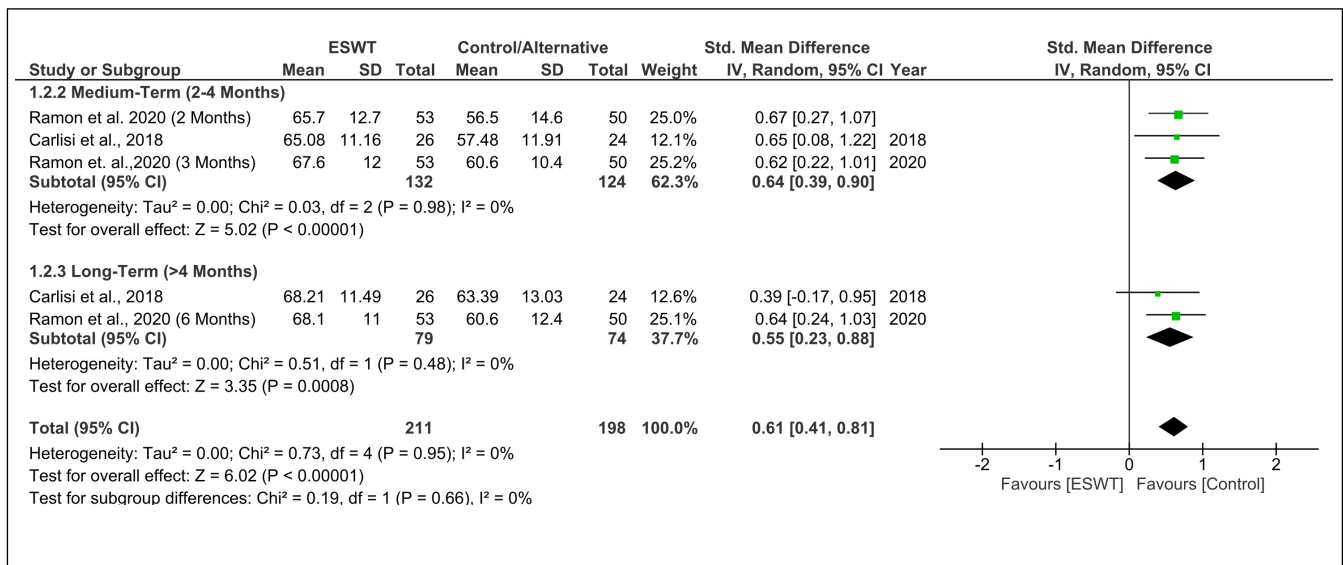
| Study or Subgroup | ESWT Mean | ESWT SD | ESWT Total | Control/Alternative Mean | Control/Alternative SD | Control/Alternative Total | Weight | Std. Mean Difference IV, Random, 95% CI | Year |
|---|---|---|---|---|---|---|---|---|---|
| **1.2.2 Medium-Term (2-4 Months)** | | | | | | | | | |
| Ramon et al. 2020 (2 Months) | 65.7 | 12.7 | 53 | 56.5 | 14.6 | 50 | 25.0% | 0.67 [0.27, 1.07] | |
| Carlisi et al., 2018 | 65.08 | 11.16 | 26 | 57.48 | 11.91 | 24 | 12.1% | 0.65 [0.08, 1.22] | 2018 |
| Ramon et. al.,2020 (3 Months) | 67.6 | 12 | 53 | 60.6 | 10.4 | 50 | 25.2% | 0.62 [0.22, 1.01] | 2020 |
| **Subtotal (95% CI)** | | | **132** | | | **124** | **62.3%** | **0.64 [0.39, 0.90]** | |

Heterogeneity: Tau² = 0.00; Chi² = 0.03, df = 2 (P = 0.98); I² = 0%
Test for overall effect: Z = 5.02 (P < 0.00001)

| Study or Subgroup | ESWT Mean | ESWT SD | ESWT Total | Control/Alternative Mean | Control/Alternative SD | Control/Alternative Total | Weight | Std. Mean Difference IV, Random, 95% CI | Year |
|---|---|---|---|---|---|---|---|---|---|
| **1.2.3 Long-Term (>4 Months)** | | | | | | | | | |
| Carlisi et al., 2018 | 68.21 | 11.49 | 26 | 63.39 | 13.03 | 24 | 12.6% | 0.39 [-0.17, 0.95] | 2018 |
| Ramon et al., 2020 (6 Months) | 68.1 | 11 | 53 | 60.6 | 12.4 | 50 | 25.1% | 0.64 [0.24, 1.03] | 2020 |
| **Subtotal (95% CI)** | | | **79** | | | **74** | **37.7%** | **0.55 [0.23, 0.88]** | |

Heterogeneity: Tau² = 0.00; Chi² = 0.51, df = 1 (P = 0.48); I² = 0%
Test for overall effect: Z = 3.35 (P = 0.0008)

**Total (95% CI)** **211** **198** **100.0%** **0.61 [0.41, 0.81]**
Heterogeneity: Tau² = 0.00; Chi² = 0.73, df = 4 (P = 0.95); I² = 0%
Test for overall effect: Z = 6.02 (P < 0.00001)
Test for subgroup differences: Chi² = 0.19, df = 1 (P = 0.66), I² = 0%

Std. Mean Difference
IV, Random, 95% CI
-2 -1 0 1 2
Favours [ESWT] Favours [Control]